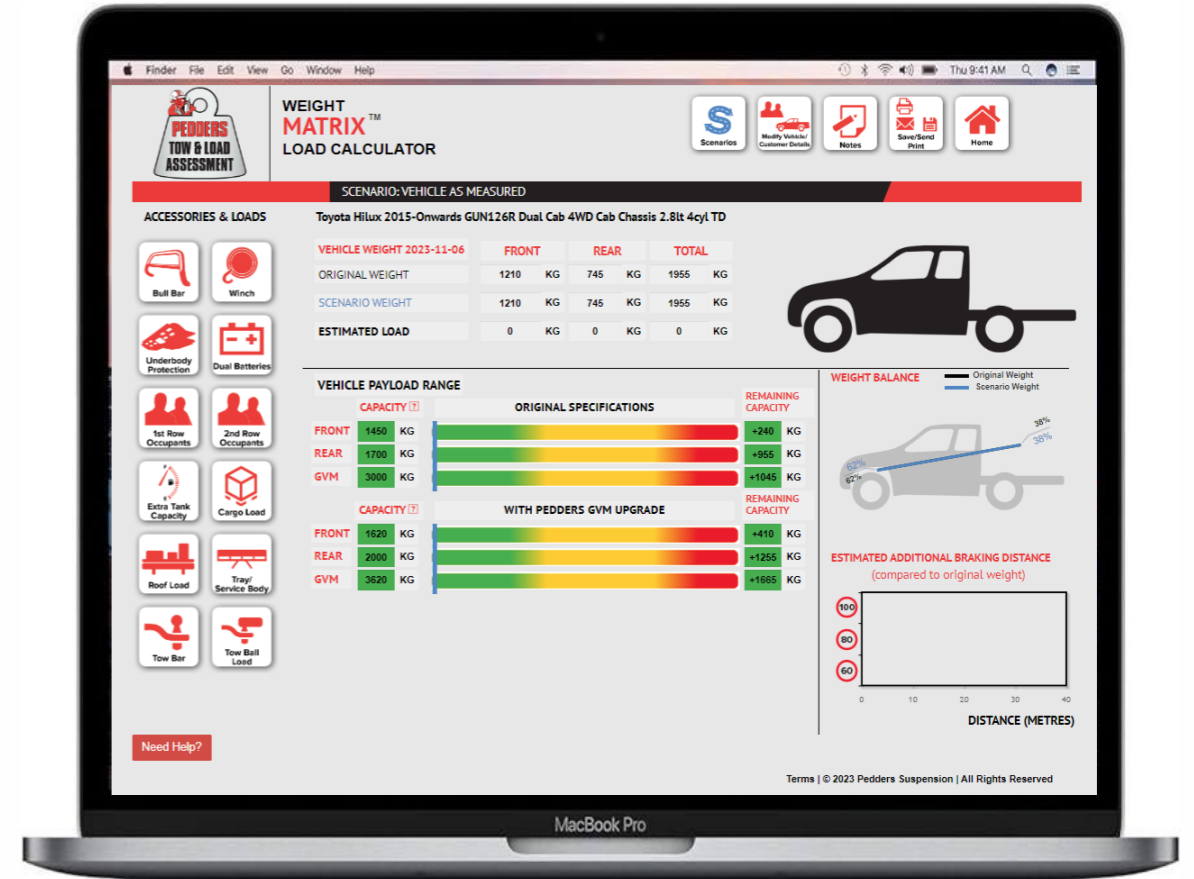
Finder File Edit View Go Window Help
Thu 9:41 AM

PEDDERS TOW & LOAD ASSESSMENT

WEIGHT
MATRIX™
LOAD CALCULATOR

Scenarios
Modify Vehicle/ Customer Details
Notes
Save/Send Print
Home

SCENARIO: VEHICLE AS MEASURED

ACCESSORIES & LOADS

Bull Bar
Winch
Underbody Protection
Dual Batteries
1st Row Occupants
2nd Row Occupants
Extra Tank Capacity
Cargo Load
Roof Load
Tray/ Service Body
Tow Bar
Tow Ball Load

Toyota Hilux 2015-Onwards GUN126R Dual Cab 4WD Cab Chassis 2.8lt 4cyl TD

| VEHICLE WEIGHT 2023-11-06 | FRONT | | REAR | | TOTAL | |
|---|---|---|---|---|---|---|
| ORIGINAL WEIGHT | 1210 | KG | 745 | KG | 1955 | KG |
| SCENARIO WEIGHT | 1210 | KG | 745 | KG | 1955 | KG |
| ESTIMATED LOAD | 0 | KG | 0 | KG | 0 | KG |

VEHICLE PAYLOAD RANGE

CAPACITY ? ORIGINAL SPECIFICATIONS REMAINING CAPACITY
FRONT 1450 KG +240 KG
REAR 1700 KG +955 KG
GVM 3000 KG +1045 KG

CAPACITY ? WITH PEDDERS GVM UPGRADE REMAINING CAPACITY
FRONT 1620 KG +410 KG
REAR 2000 KG +1255 KG
GVM 3620 KG +1665 KG

WEIGHT BALANCE
Original Weight
Scenario Weight
38%
38%
62%
62%

ESTIMATED ADDITIONAL BRAKING DISTANCE
(compared to original weight)
100
80
60
0 10 20 30 40
DISTANCE (METRES)

Need Help?

Terms | © 2023 Pedders Suspension | All Rights Reserved

MacBook Pro